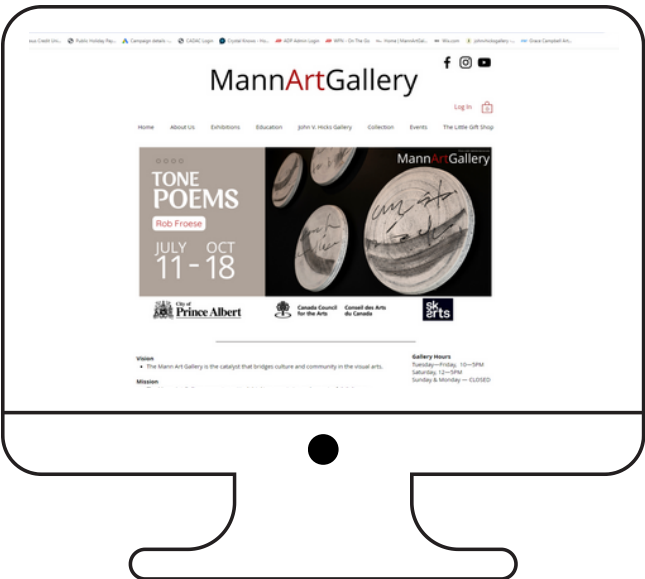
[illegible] Credit Uni... Public Holiday Pay... Campaign details -... CADAC Login Crystal Knows - You... ADP Admin Login WPN - On The Go Home | MannArtGal... Wix.com johnhicksgallery -... Grace Campbell Art...

MannArtGallery

Log In 0

Home About Us Exhibitions Education John V. Hicks Gallery Collection Events The Little Gift Shop

TONE POEMS
Rob Froese
JULY 11 - OCT 18

MannArtGallery

City of Prince Albert
Canada Council for the Arts
Conseil des Arts du Canada
sk arts

Vision
• The Mann Art Gallery is the catalyst that bridges culture and community in the visual arts.

Mission

Gallery Hours
Tuesday—Friday, 10—5PM
Saturday, 12—5PM
Sunday & Monday — CLOSED